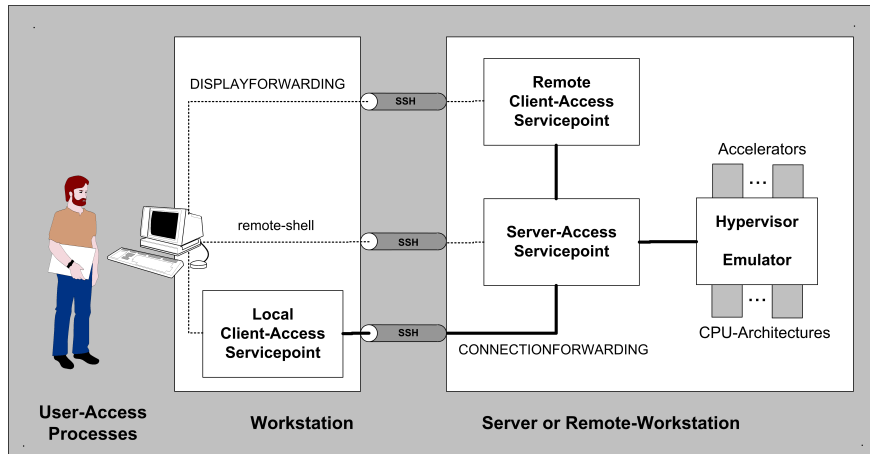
DISPLAYFORWARDING

SSH

Remote Client-Access Servicepoint

Accelerators

...

remote-shell

SSH

Server-Access Servicepoint

Hypervisor

Emulator

...

Local Client-Access Servicepoint

SSH

CONNECTIONFORWARDING

CPU-Architectures

User-Access Processes

Workstation

Server or Remote-Workstation